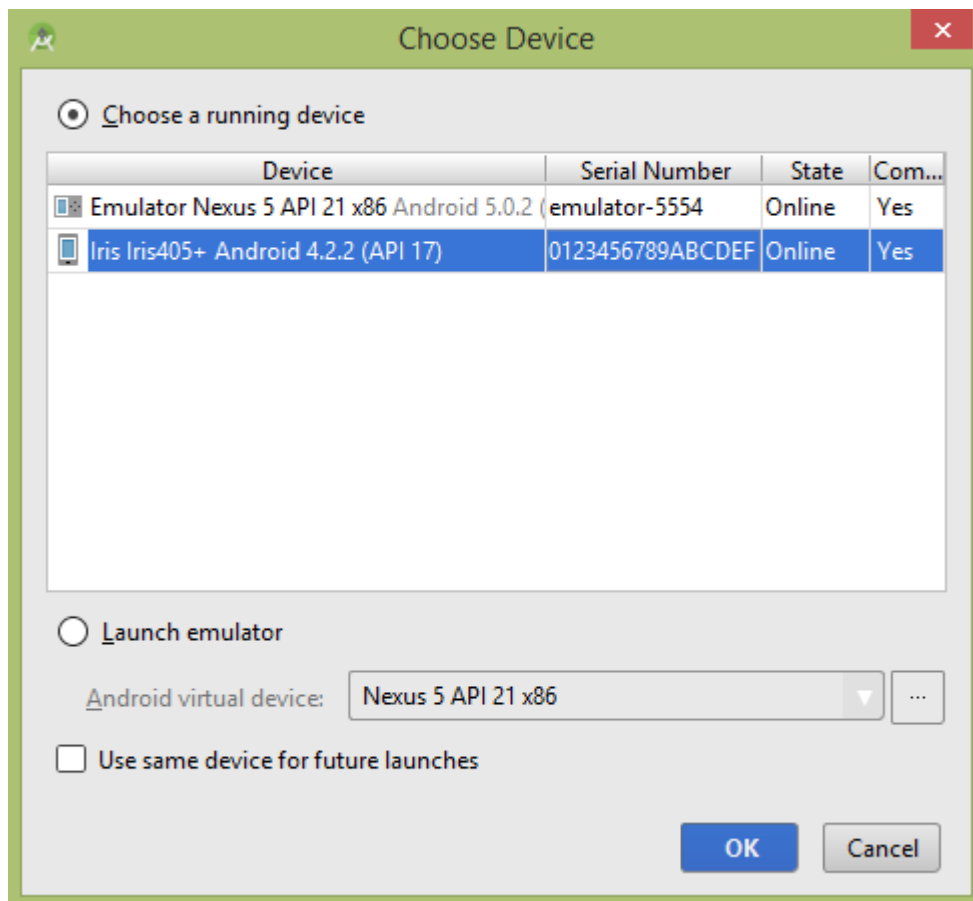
Choose Device

Choose a running device

| Device | Serial Number | State | Com... |
|---|---|---|---|
| Emulator Nexus 5 API 21 x86 Android 5.0.2 ( | emulator-5554 | Online | Yes |
| Iris Iris405+ Android 4.2.2 (API 17) | 0123456789ABCDEF | Online | Yes |

Launch emulator

Android virtual device: Nexus 5 API 21 x86 ...

Use same device for future launches

OK Cancel